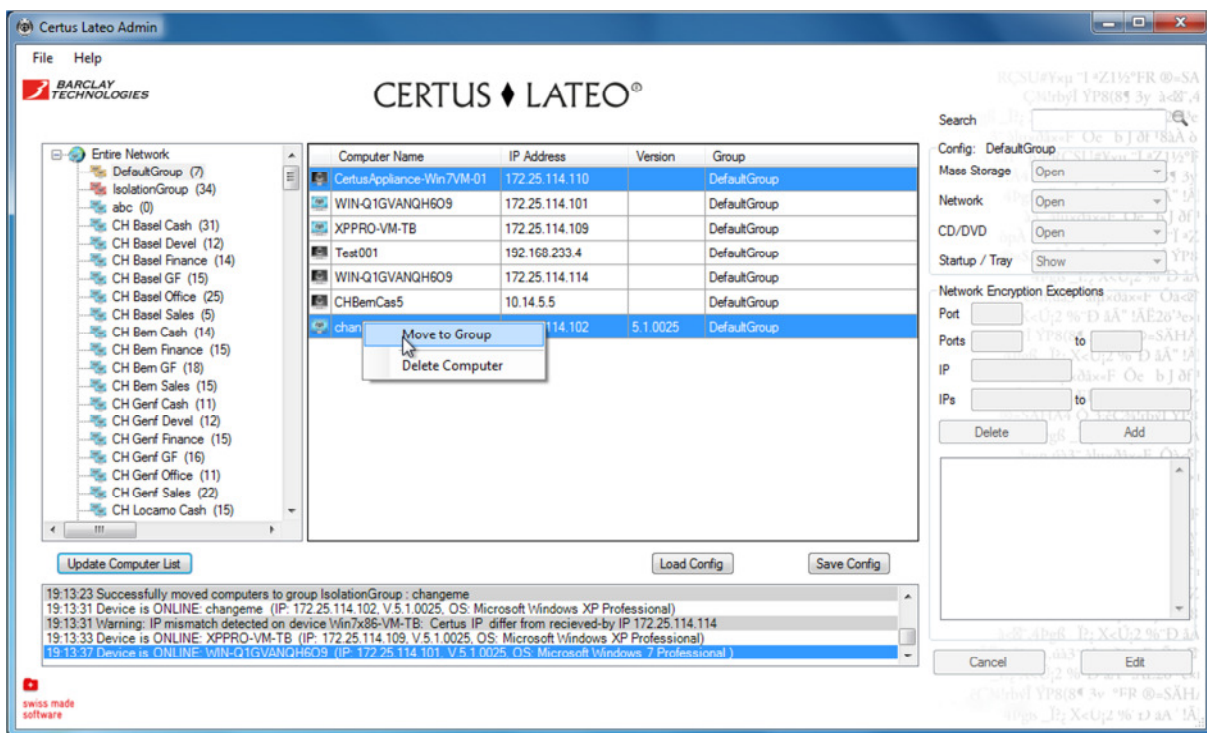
Certus Lateo Admin

File Help

BARCLAY TECHNOLOGIES

CERTUS ♦ LATEO®

Search

Entire Network
DefaultGroup (7)
IsolationGroup (34)
abc (0)
CH Basel Cash (31)
CH Basel Devel (12)
CH Basel Finance (14)
CH Basel GF (15)
CH Basel Office (25)
CH Basel Sales (5)
CH Bern Cash (14)
CH Bern Finance (15)
CH Bern GF (18)
CH Bern Sales (15)
CH Genf Cash (11)
CH Genf Devel (12)
CH Genf Finance (15)
CH Genf GF (16)
CH Genf Office (11)
CH Genf Sales (22)
CH Locarno Cash (15)

| Computer Name | IP Address | Version | Group |
|---|---|---|---|
| CertusAppliance-Win7VM-01 | 172.25.114.110 | | DefaultGroup |
| WIN-Q1GVANQH6O9 | 172.25.114.101 | | DefaultGroup |
| XPPRO-VM-TB | 172.25.114.109 | | DefaultGroup |
| Test001 | 192.168.233.4 | | DefaultGroup |
| WIN-Q1GVANQH6O9 | 172.25.114.114 | | DefaultGroup |
| CHBernCas5 | 10.14.5.5 | | DefaultGroup |
| chan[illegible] | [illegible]114.102 | 5.1.0025 | DefaultGroup |

Move to Group
Delete Computer

Config: DefaultGroup
Mass Storage Open
Network Open
CD/DVD Open
Startup / Tray Show

Network Encryption Exceptions
Port
Ports to
IP
IPs to
Delete Add

Update Computer List
Load Config
Save Config

19:13:23 Successfully moved computers to group IsolationGroup : changeme
19:13:31 Device is ONLINE: changeme (IP: 172.25.114.102, V.5.1.0025, OS: Microsoft Windows XP Professional)
19:13:31 Warning: IP mismatch detected on device Win7x86-VM-TB: Certus IP differ from recieved-by IP 172.25.114.114
19:13:33 Device is ONLINE: XPPRO-VM-TB (IP: 172.25.114.109, V.5.1.0025, OS: Microsoft Windows XP Professional)
19:13:37 Device is ONLINE: WIN-Q1GVANQH6O9 (IP: 172.25.114.101, V.5.1.0025, OS: Microsoft Windows 7 Professional )

Cancel Edit

swiss made software